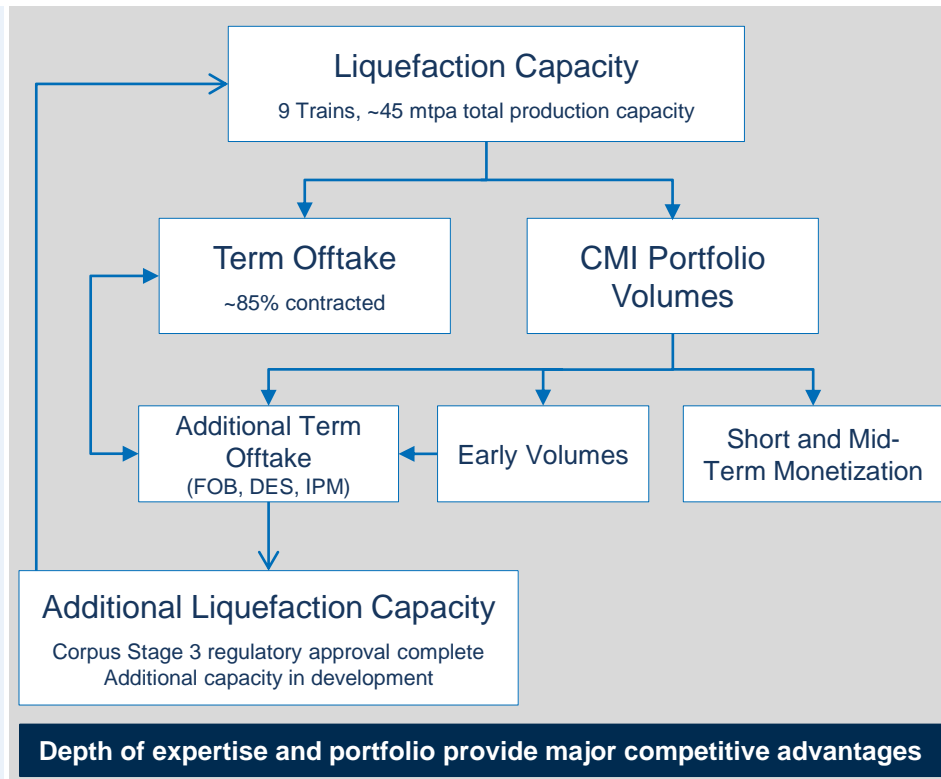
Liquefaction Capacity

9 Trains, ~45 mtpa total production capacity

Term Offtake

~85% contracted

CMI Portfolio Volumes

Additional Term Offtake

(FOB, DES, IPM)

Early Volumes

Short and Mid-Term Monetization

Additional Liquefaction Capacity

Corpus Stage 3 regulatory approval complete

Additional capacity in development

Depth of expertise and portfolio provide major competitive advantages